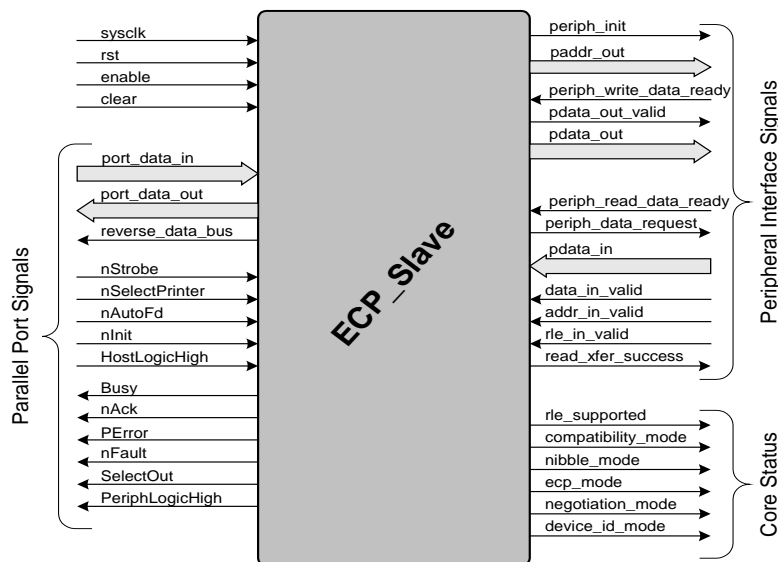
sysclk
rst
enable
clear

port_data_in
port_data_out
reverse_data_bus

nStrobe
nSelectPrinter
nAutoFd
nInit
HostLogicHigh

Busy
nAck
PError
nFault
SelectOut
PeriphLogicHigh

Parallel Port Signals

ECP_Slave

periph_init
paddr_out
periph_write_data_ready
pdata_out_valid
pdata_out

periph_read_data_ready
periph_data_request
pdata_in
data_in_valid
addr_in_valid
rle_in_valid
read_xfer_success

Peripheral Interface Signals

rle_supported
compatibility_mode
nibble_mode
ecp_mode
negotiation_mode
device_id_mode

Core Status